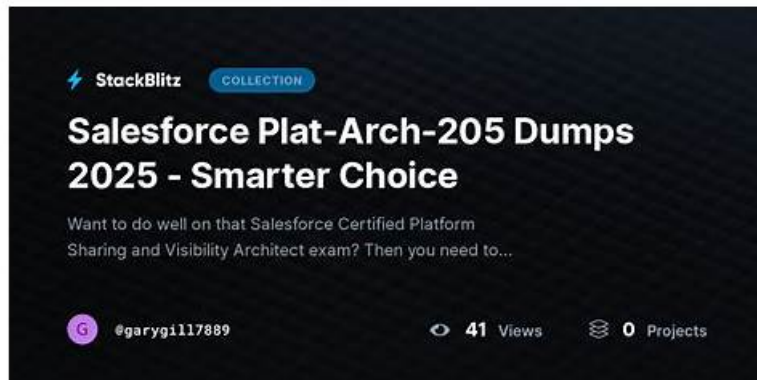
StackBlitz COLLECTION

Salesforce Plat-Arch-205 Dumps 2025 - Smarter Choice

Want to do well on that Salesforce Certified Platform Sharing and Visibility Architect exam? Then you need to...

G @garygill7889

41 Views

0 Projects